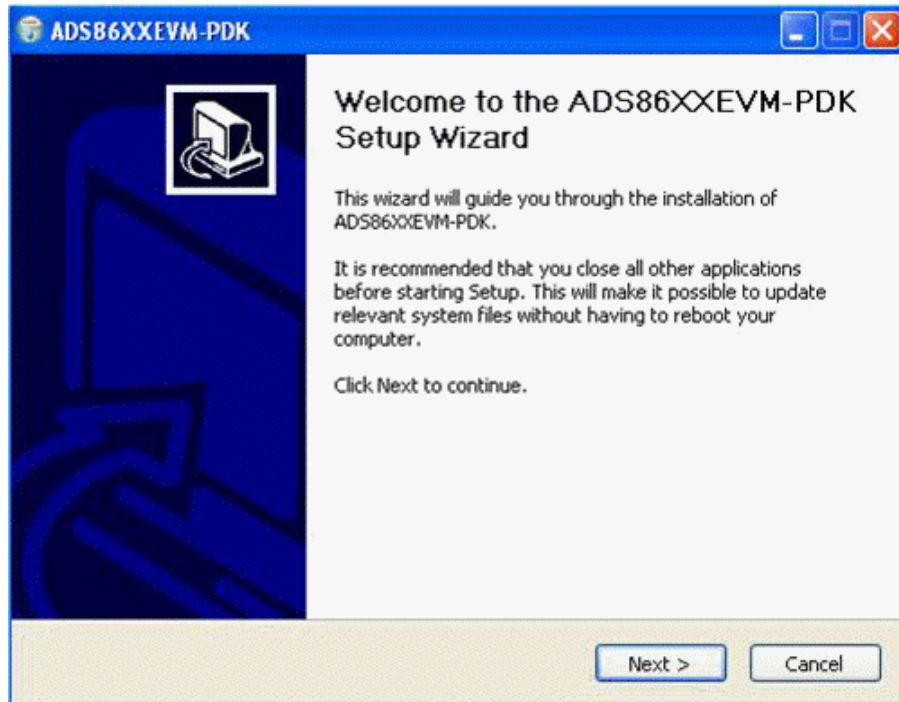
ADS86XXEVM-PDK

Welcome to the ADS86XXEVM-PDK Setup Wizard

This wizard will guide you through the installation of ADS86XXEVM-PDK.

It is recommended that you close all other applications before starting Setup. This will make it possible to update relevant system files without having to reboot your computer.

Click Next to continue.

Next >

Cancel